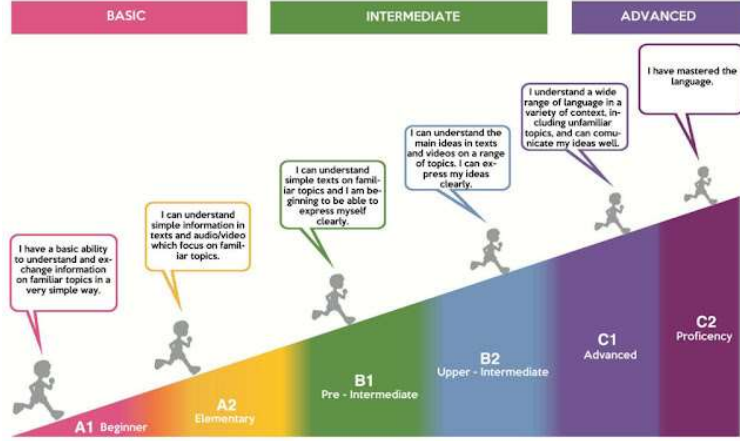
BASIC

INTERMEDIATE

ADVANCED

I have a basic ability to understand and exchange information on familiar topics in a very simple way.

I can understand simple information in texts and audio/video which focus on familiar topics.

I can understand simple texts on familiar topics and I am beginning to be able to express myself clearly.

I can understand the main ideas in texts and videos on a range of topics. I can express my ideas clearly.

I understand a wide range of language in a variety of context, including unfamiliar topics, and can comunicate my ideas well.

I have mastered the language.

A1 Beginner

A2 Elementary

B1 Pre - Intermediate

B2 Upper - Intermediate

C1 Advanced

C2 Proficency